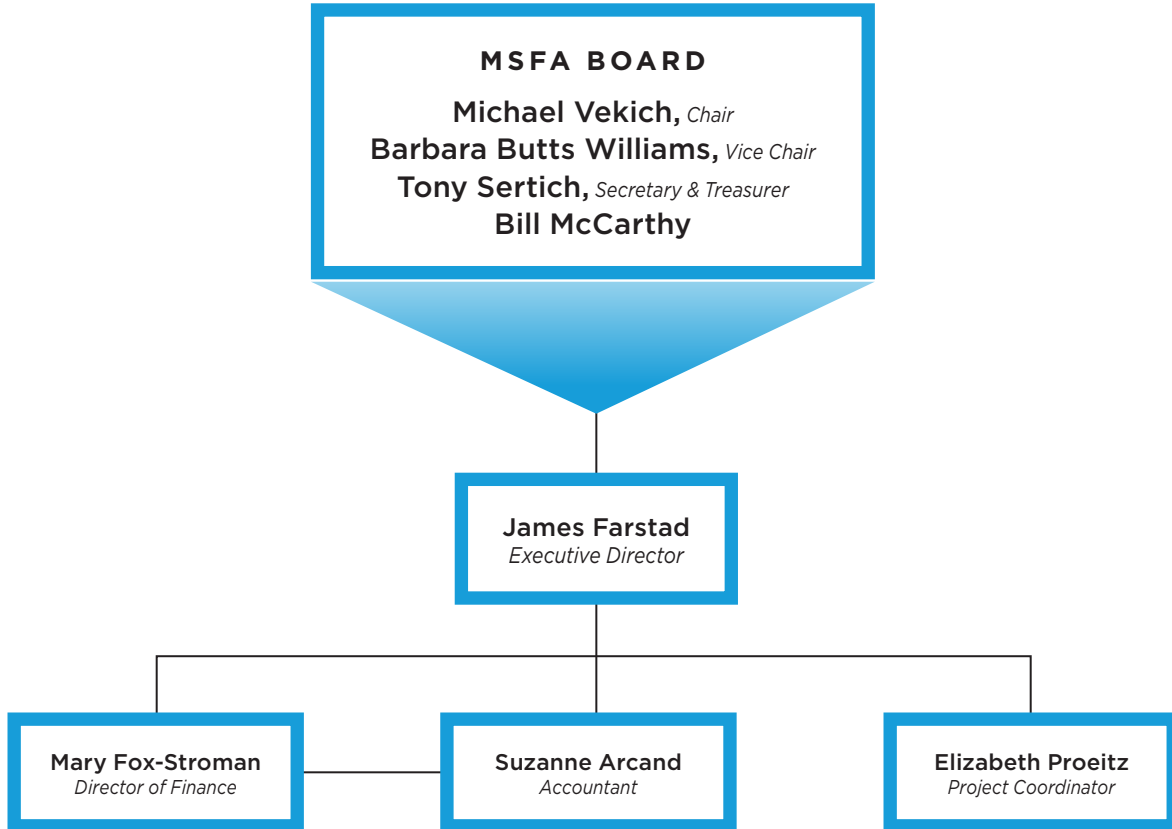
MSFA BOARD

Michael Vekich, Chair
Barbara Butts Williams, Vice Chair
Tony Sertich, Secretary & Treasurer
Bill McCarthy

James Farstad
Executive Director

Mary Fox-Stroman
Director of Finance

Suzanne Arcand
Accountant

Elizabeth Proeitz
Project Coordinator